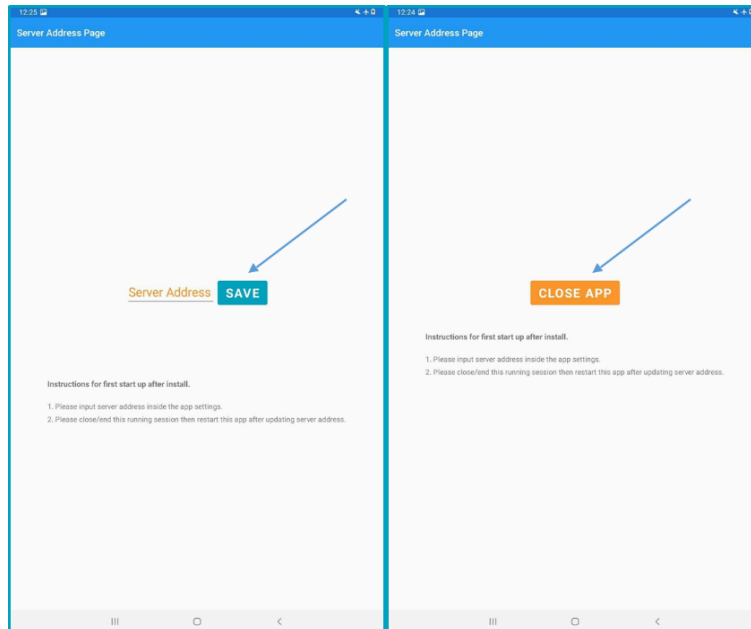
12:25

Server Address Page

Server Address SAVE

Instructions for first start up after install.

1. Please input server address inside the app settings.
2. Please close/end this running session then restart this app after updating server address.

12:24

Server Address Page

CLOSE APP

Instructions for first start up after install.

1. Please input server address inside the app settings.
2. Please close/end this running session then restart this app after updating server address.